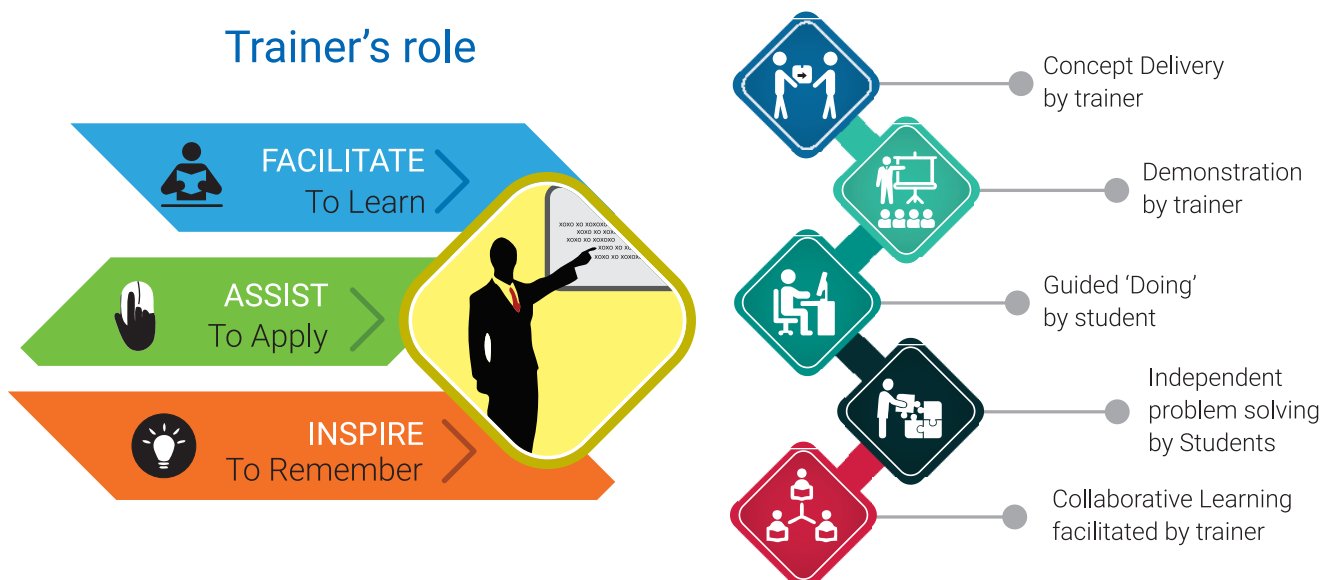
Trainer's role

FACILITATE
To Learn

ASSIST
To Apply

INSPIRE
To Remember

XOXO XO XOXOXO
XOXO XO XOXO
XOXO XO XOXOXO
XOXO XO XOXO
XOXO XO XOXO

Concept Delivery by trainer

Demonstration by trainer

Guided 'Doing' by student

Independent problem solving by Students

Collaborative Learning facilitated by trainer